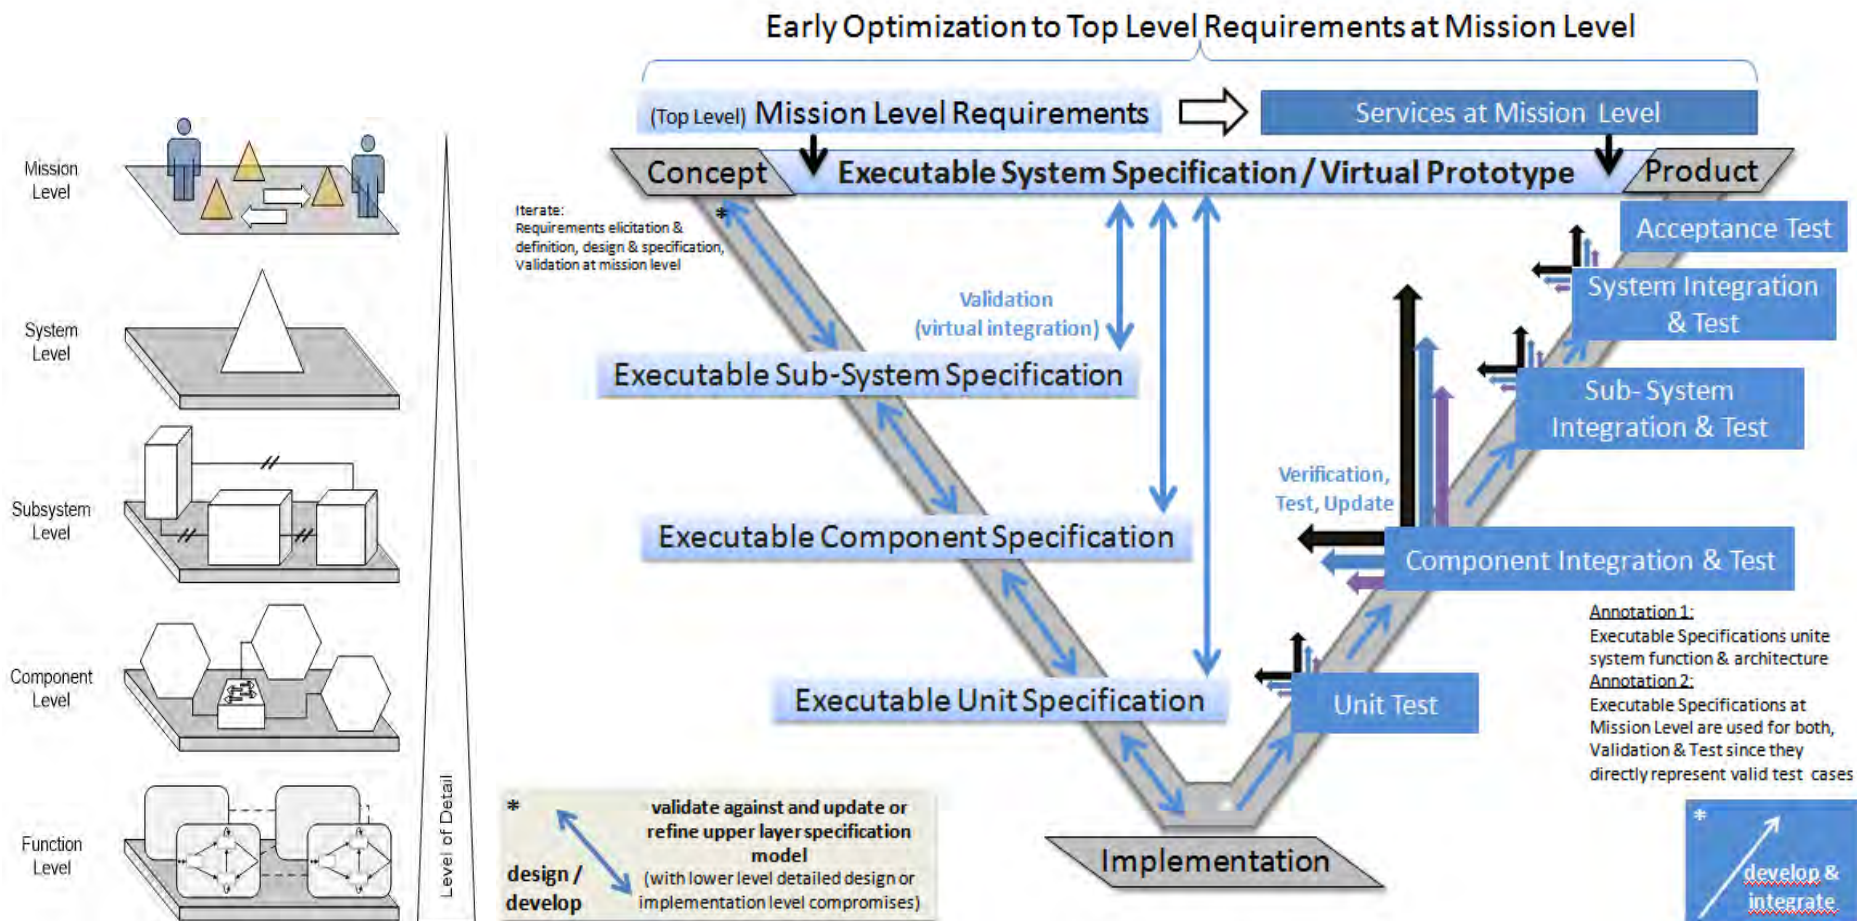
Early Optimization to Top Level Requirements at Mission Level

(Top Level) Mission Level Requirements

Services at Mission Level

Concept

Executable System Specification / Virtual Prototype

Product

Mission Level

System Level

Subsystem Level

Component Level

Function Level

Level of Detail

Iterate:
Requirements elicitation & definition, design & specification, Validation at mission level

*

Validation (virtual integration)

Acceptance Test

System Integration & Test

Executable Sub-System Specification

Sub-System Integration & Test

Verification, Test, Update

Executable Component Specification

Component Integration & Test

Annotation 1:
Executable Specifications unite system function & architecture
Annotation 2:
Executable Specifications at Mission Level are used for both, Validation & Test since they directly represent valid test cases

Executable Unit Specification

Unit Test

*

design / develop

validate against and update or refine upper layer specification model
(with lower level detailed design or implementation level compromises)

Implementation

*

develop & integrate